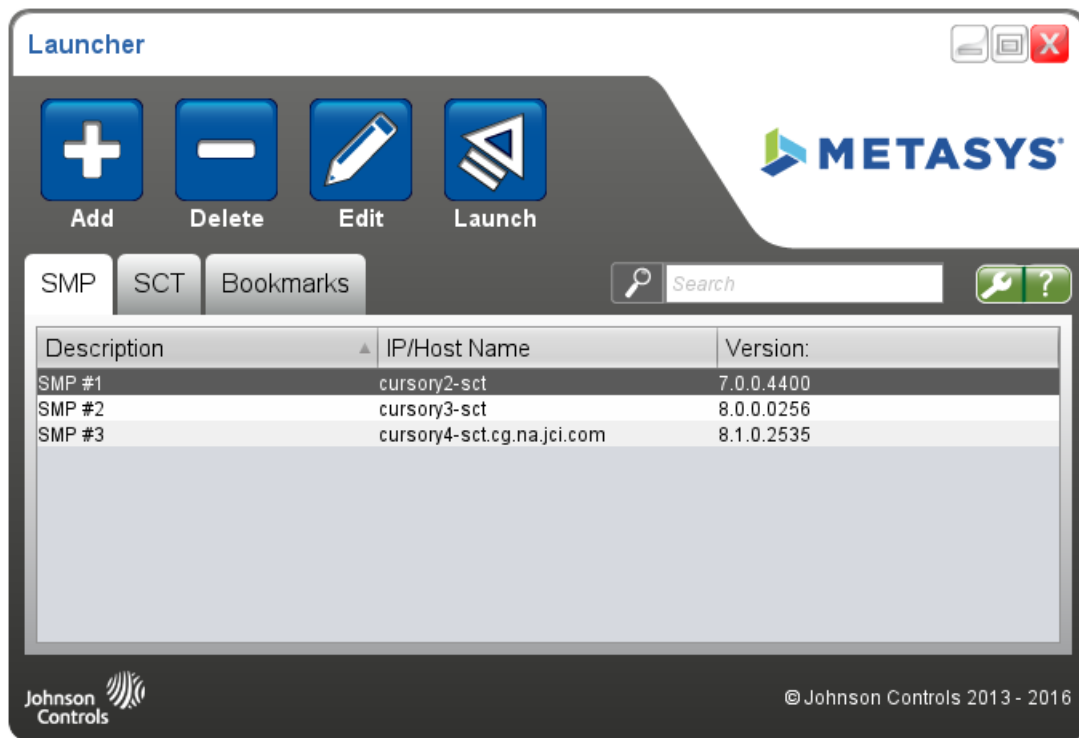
Launcher

Add Delete Edit Launch

METASYS

SMP SCT Bookmarks

Search

?

| Description | IP/Host Name | Version: |
|---|---|---|
| SMP #1 | cursory2-sct | 7.0.0.4400 |
| SMP #2 | cursory3-sct | 8.0.0.0256 |
| SMP #3 | cursory4-sct.cg.na.jci.com | 8.1.0.2535 |

Johnson Controls

© Johnson Controls 2013 - 2016